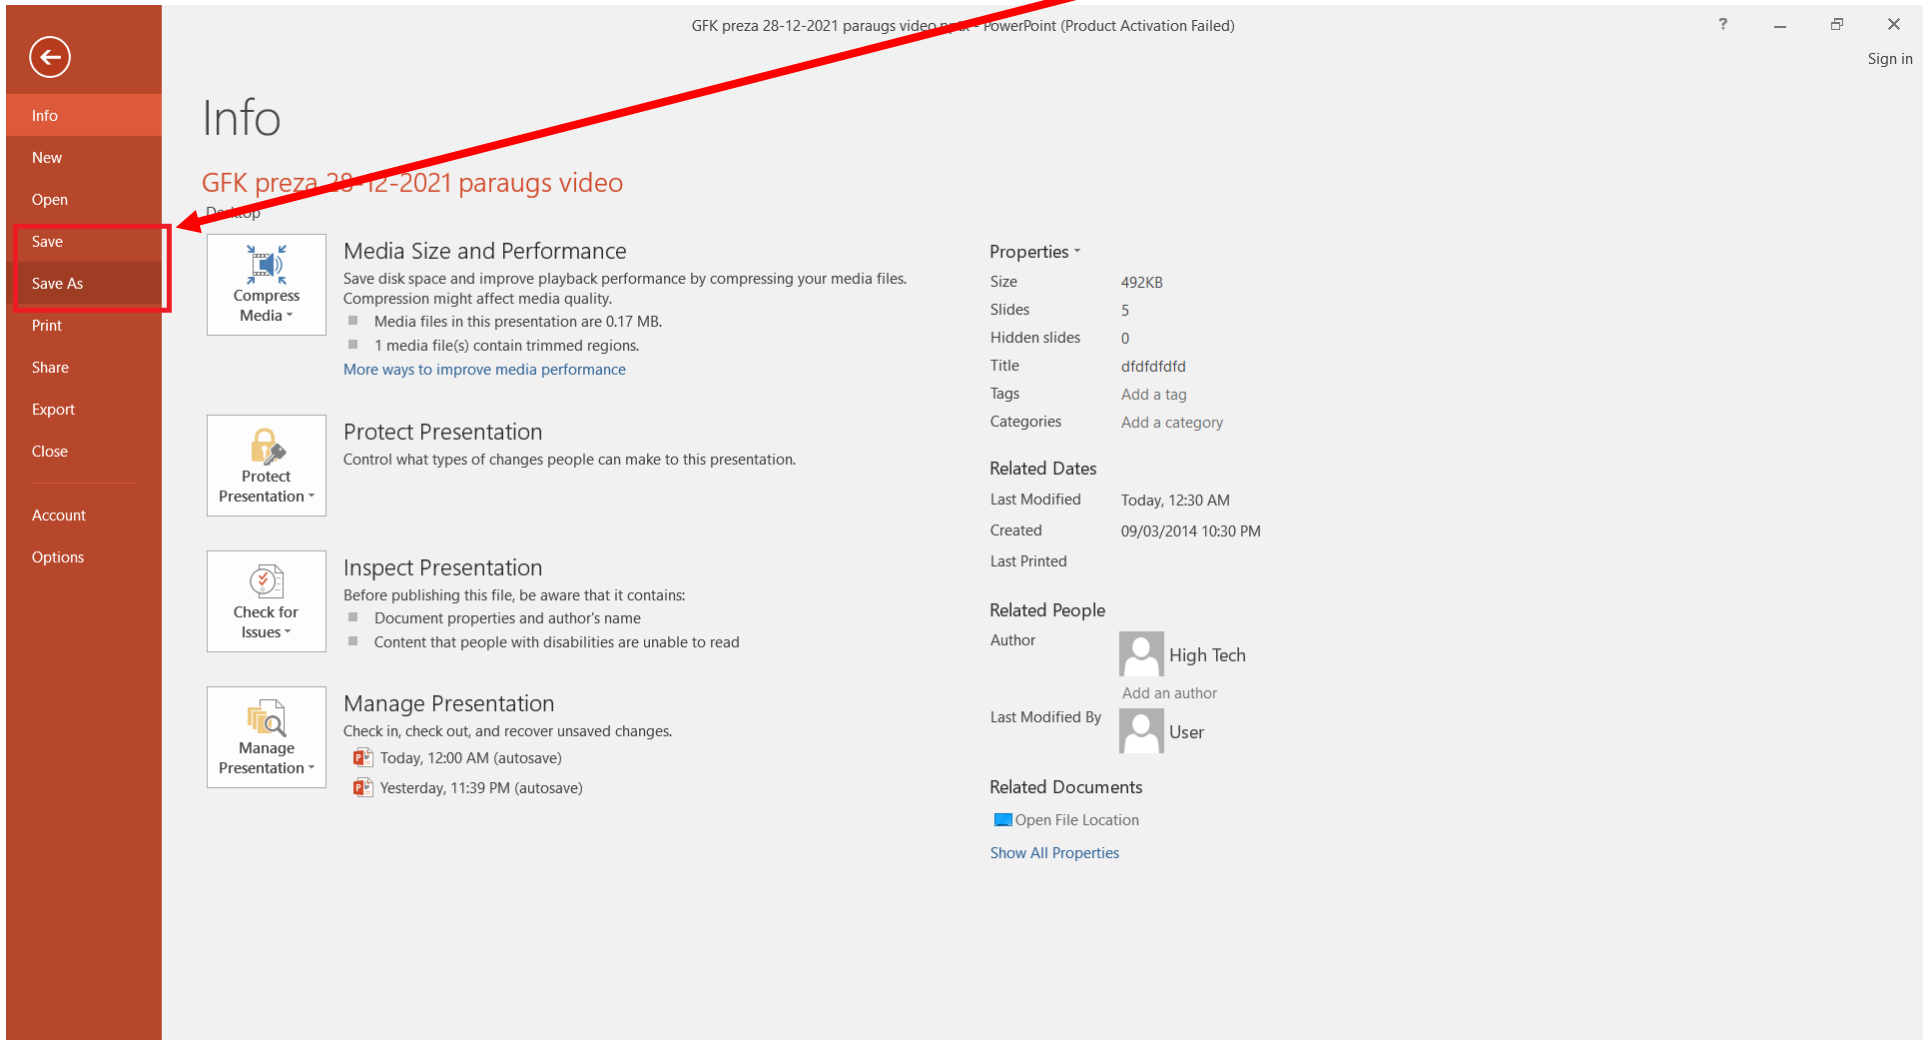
GFK preza 28-12-2021 paraugs video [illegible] - PowerPoint (Product Activation Failed)

? – ✕

Sign in

Info
New
Open
Save
Save As
Print
Share
Export
Close
Account
Options

Info

GFK preza 28-12-2021 paraugs video
Desktop

Compress Media

Media Size and Performance
Save disk space and improve playback performance by compressing your media files. Compression might affect media quality.
Media files in this presentation are 0.17 MB.
1 media file(s) contain trimmed regions.
More ways to improve media performance

Protect Presentation

Protect Presentation
Control what types of changes people can make to this presentation.

Check for Issues

Inspect Presentation
Before publishing this file, be aware that it contains:
Document properties and author's name
Content that people with disabilities are unable to read

Manage Presentation

Manage Presentation
Check in, check out, and recover unsaved changes.
Today, 12:00 AM (autosave)
Yesterday, 11:39 PM (autosave)

Properties

| Size | 492KB |
|---|---|
| Slides | 5 |
| Hidden slides | 0 |
| Title | dfdfdfdfd |
| Tags | Add a tag |
| Categories | Add a category |

Related Dates

| Last Modified | Today, 12:30 AM |
|---|---|
| Created | 09/03/2014 10:30 PM |
| Last Printed | |

Related People
Author
High Tech
Add an author
Last Modified By
User

Related Documents
Open File Location
Show All Properties